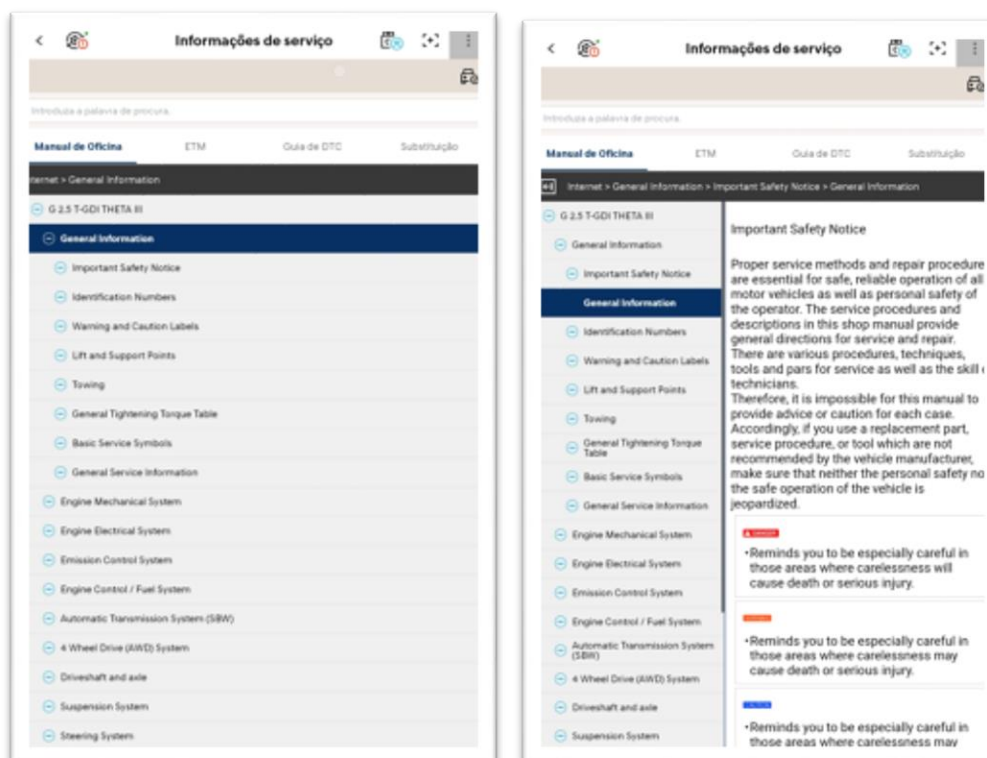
Informações de serviço

Introduza a palavra de procura

Manual de Oficina
ETM
Guia de DTC
Substituição

nternet > General Information

G 2.5 T-GDI THETA III
General Information
Important Safety Notice
Identification Numbers
Warning and Caution Labels
Lift and Support Points
Towing
General Tightening Torque Table
Basic Service Symbols
General Service Information
Engine Mechanical System
Engine Electrical System
Emission Control System
Engine Control / Fuel System
Automatic Transmission System (SBW)
4 Wheel Drive (AWD) System
Driveshaft and axle
Suspension System
Steering System

Informações de serviço

Introduza a palavra de procura

Manual de Oficina
ETM
Guia de DTC
Substituição

Internet > General Information > Important Safety Notice > General Information

G 2.5 T-GDI THETA III
General Information
Important Safety Notice
General Information
Identification Numbers
Warning and Caution Labels
Lift and Support Points
Towing
General Tightening Torque Table
Basic Service Symbols
General Service Information
Engine Mechanical System
Engine Electrical System
Emission Control System
Engine Control / Fuel System
Automatic Transmission System (SBW)
4 Wheel Drive (AWD) System
Driveshaft and axle
Suspension System

Important Safety Notice

Proper service methods and repair procedure are essential for safe, reliable operation of all motor vehicles as well as personal safety of the operator. The service procedures and descriptions in this shop manual provide general directions for service and repair. There are various procedures, techniques, tools and pars for service as well as the skill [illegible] technicians.
Therefore, it is impossible for this manual to provide advice or caution for each case. Accordingly, if you use a replacement part, service procedure, or tool which are not recommended by the vehicle manufacturer, make sure that neither the personal safety no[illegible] the safe operation of the vehicle is jeopardized.

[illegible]
•Reminds you to be especially careful in those areas where carelessness will cause death or serious injury.

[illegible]
•Reminds you to be especially careful in those areas where carelessness may cause death or serious injury.

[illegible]
•Reminds you to be especially careful in those areas where carelessness may